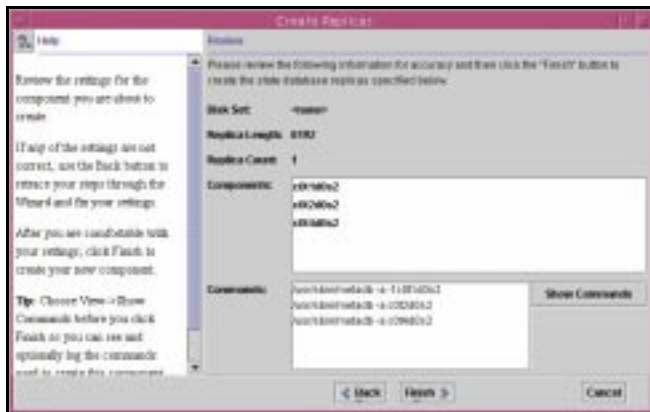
Create Replicas

Help

Review the settings for the component you are about to create.

If any of the settings are not correct, use the Back button to retrace your steps through the Wizard and fix your settings.

After you are comfortable with your settings, click Finish to create your new component.

Tip: Choose View->Show Commands before you click Finish so you can see and optionally log the commands used to create this component.

Review

Please review the following information for accuracy and then click the "Finish" button to create the state database replicas specified below.

Disk Set: <none>

Replica Length: 8192

Replica Count: 1

Components: c0t1d0s2
c0t2d0s2
c0t3d0s2

Commands: /usr/sbin/metadb -a -f c0t1d0s2
/usr/sbin/metadb -a c0t2d0s2
/usr/sbin/metadb -a c0t3d0s2

Show Commands

< Back
Finish >
Cancel